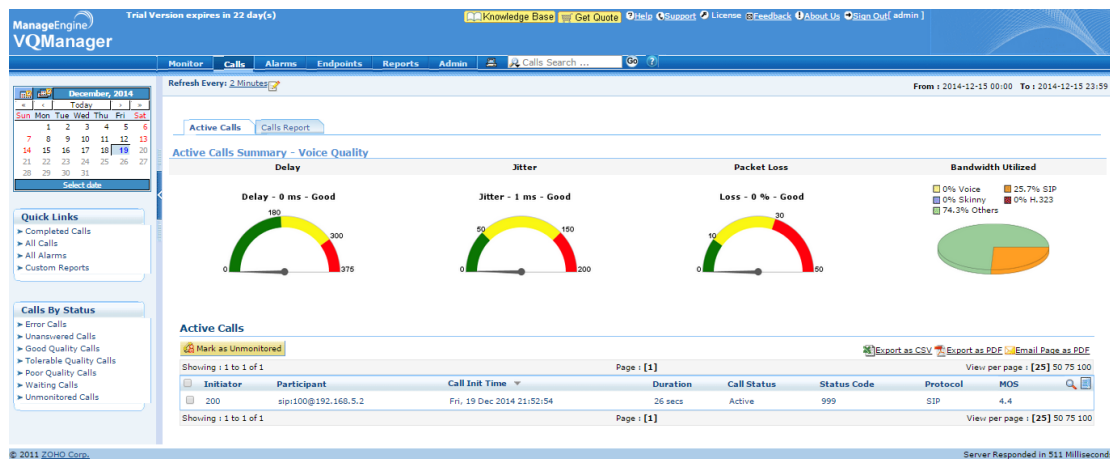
ManageEngine
VQManager

Trial Version expires in 22 day(s)

Knowledge Base Get Quote Help Support License Feedback About Us Sign Out[ admin ]

Monitor Calls Alarms Endpoints Reports Admin Calls Search ... Go

| December, 2014 | | | | | | |
|---|---|---|---|---|---|---|
| « | ‹ | Today | | | › | » |
| Sun | Mon | Tue | Wed | Thu | Fri | Sat |
| | 1 | 2 | 3 | 4 | 5 | 6 |
| 7 | 8 | 9 | 10 | 11 | 12 | 13 |
| 14 | 15 | 16 | 17 | 18 | 19 | 20 |
| 21 | 22 | 23 | 24 | 25 | 26 | 27 |
| 28 | 29 | 30 | 31 | | | |

Select date

Quick Links
► Completed Calls
► All Calls
► All Alarms
► Custom Reports

Calls By Status
► Error Calls
► Unanswered Calls
► Good Quality Calls
► Tolerable Quality Calls
► Poor Quality Calls
► Waiting Calls
► Unmonitored Calls

Refresh Every: 2 Minutes

From : 2014-12-15 00:00 To : 2014-12-15 23:59

Active Calls Calls Report

Active Calls Summary - Voice Quality

Delay
Delay - 0 ms - Good
0 180 300 375

Jitter
Jitter - 1 ms - Good
0 50 150 200

Packet Loss
Loss - 0 % - Good
0 10 30 50

Bandwidth Utilized
0% Voice 25.7% SIP
0% Skinny 0% H.323
74.3% Others

Active Calls

Mark as Unmonitored

Export as CSV Export as PDF Email Page as PDF

Showing : 1 to 1 of 1 Page : [1] View per page : [25] 50 75 100

| | Initiator | Participant | Call Init Time | Duration | Call Status | Status Code | Protocol | MOS |
|---|---|---|---|---|---|---|---|---|
| | 200 | sip:100@192.168.5.2 | Fri, 19 Dec 2014 21:52:54 | 26 secs | Active | 999 | SIP | 4.4 |

Showing : 1 to 1 of 1 Page : [1] View per page : [25] 50 75 100

© 2011 ZOHO Corp.

Server Responded in 511 Millisecond